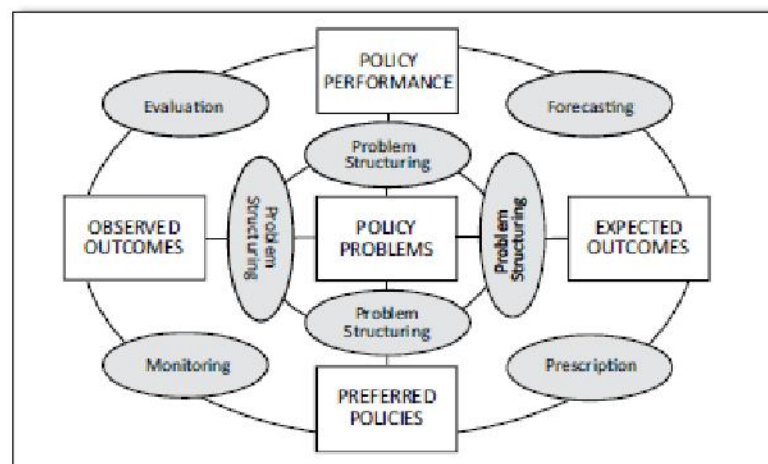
POLICY PERFORMANCE

Evaluation

Forecasting

Problem Structuring

OBSERVED OUTCOMES

Problem Structuring

POLICY PROBLEMS

Problem Structuring

EXPECTED OUTCOMES

Problem Structuring

Monitoring

Prescription

PREFERRED POLICIES